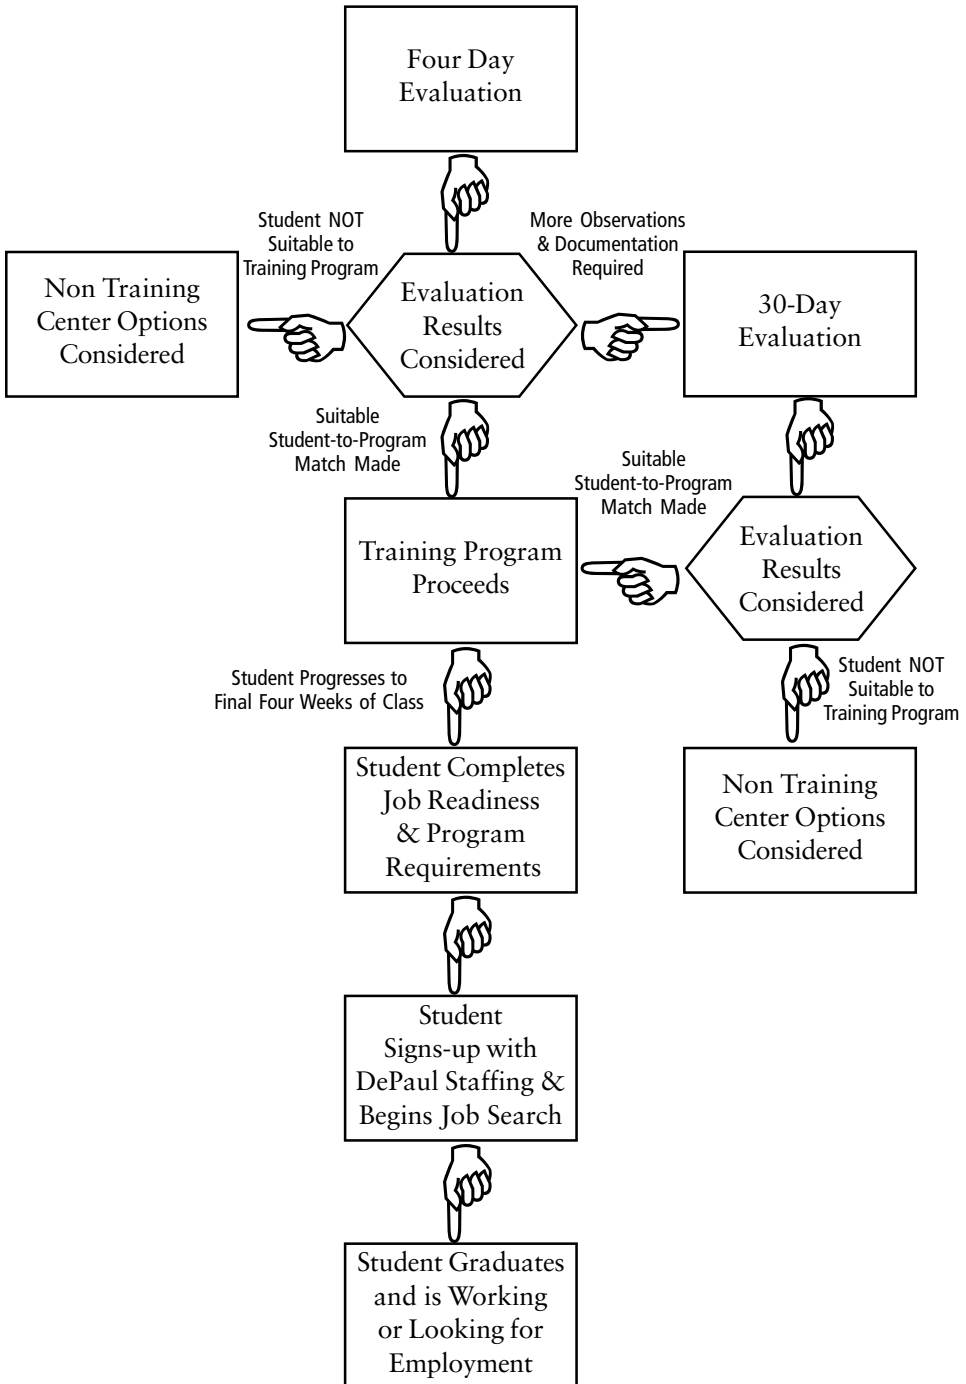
Four Day Evaluation

Student NOT Suitable to Training Program

More Observations & Documentation Required

Non Training Center Options Considered

Evaluation Results Considered

30-Day Evaluation

Suitable Student-to-Program Match Made

Suitable Student-to-Program Match Made

Training Program Proceeds

Evaluation Results Considered

Student Progresses to Final Four Weeks of Class

Student NOT Suitable to Training Program

Student Completes Job Readiness & Program Requirements

Non Training Center Options Considered

Student Signs-up with DePaul Staffing & Begins Job Search

Student Graduates and is Working or Looking for Employment